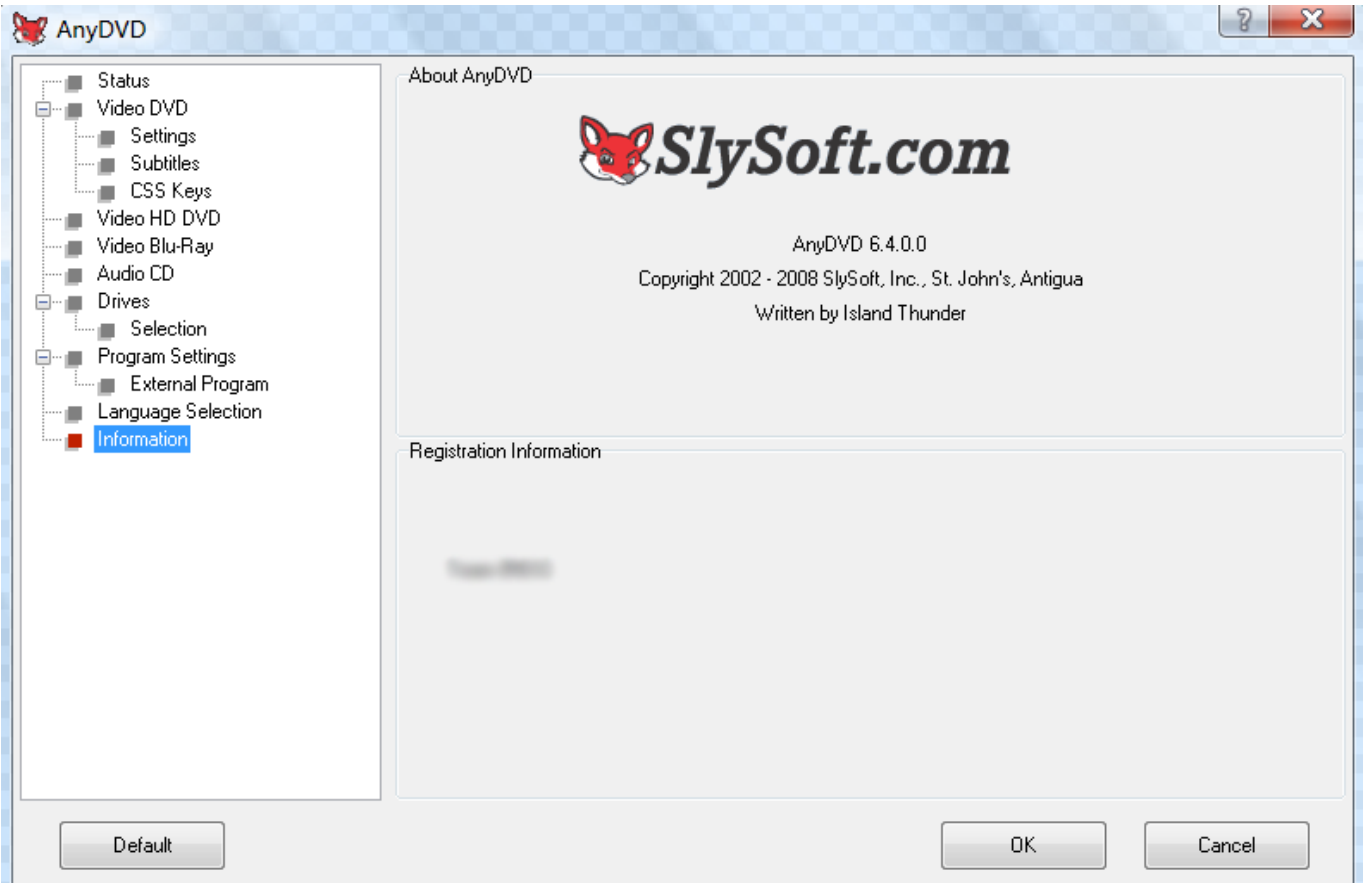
AnyDVD

?

X

Status
Video DVD
Settings
Subtitles
CSS Keys
Video HD DVD
Video Blu-Ray
Audio CD
Drives
Selection
Program Settings
External Program
Language Selection
Information

About AnyDVD

SlySoft.com

AnyDVD 6.4.0.0
Copyright 2002 - 2008 SlySoft, Inc., St. John's, Antigua
Written by Island Thunder

Registration Information

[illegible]

Default

OK

Cancel